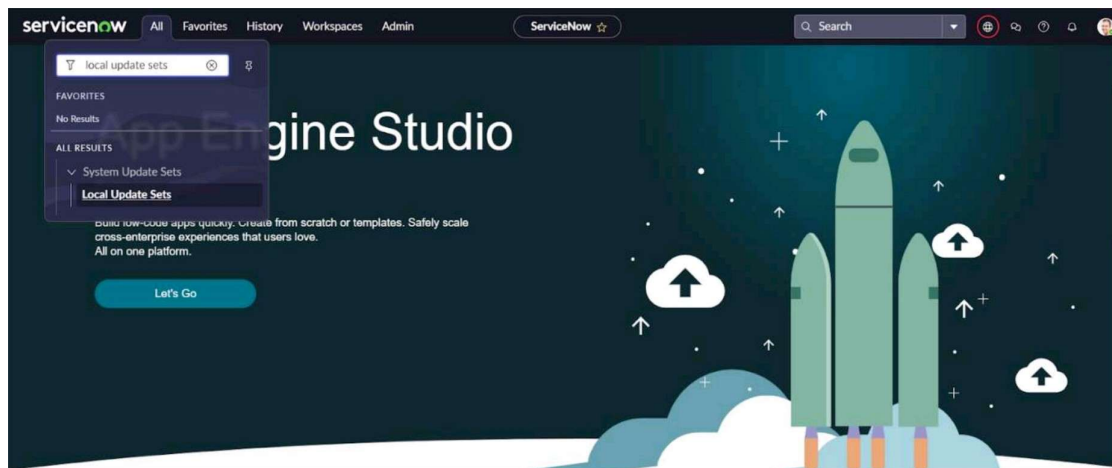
servicenow All Favorites History Workspaces Admin

ServiceNow ☆

Search

local update sets

FAVORITES

No Results

ALL RESULTS

System Update Sets

Local Update Sets

App Engine Studio

Build low-code apps quickly. Create from scratch or templates. Safely scale cross-enterprise experiences that users love.
All on one platform.

Let's Go